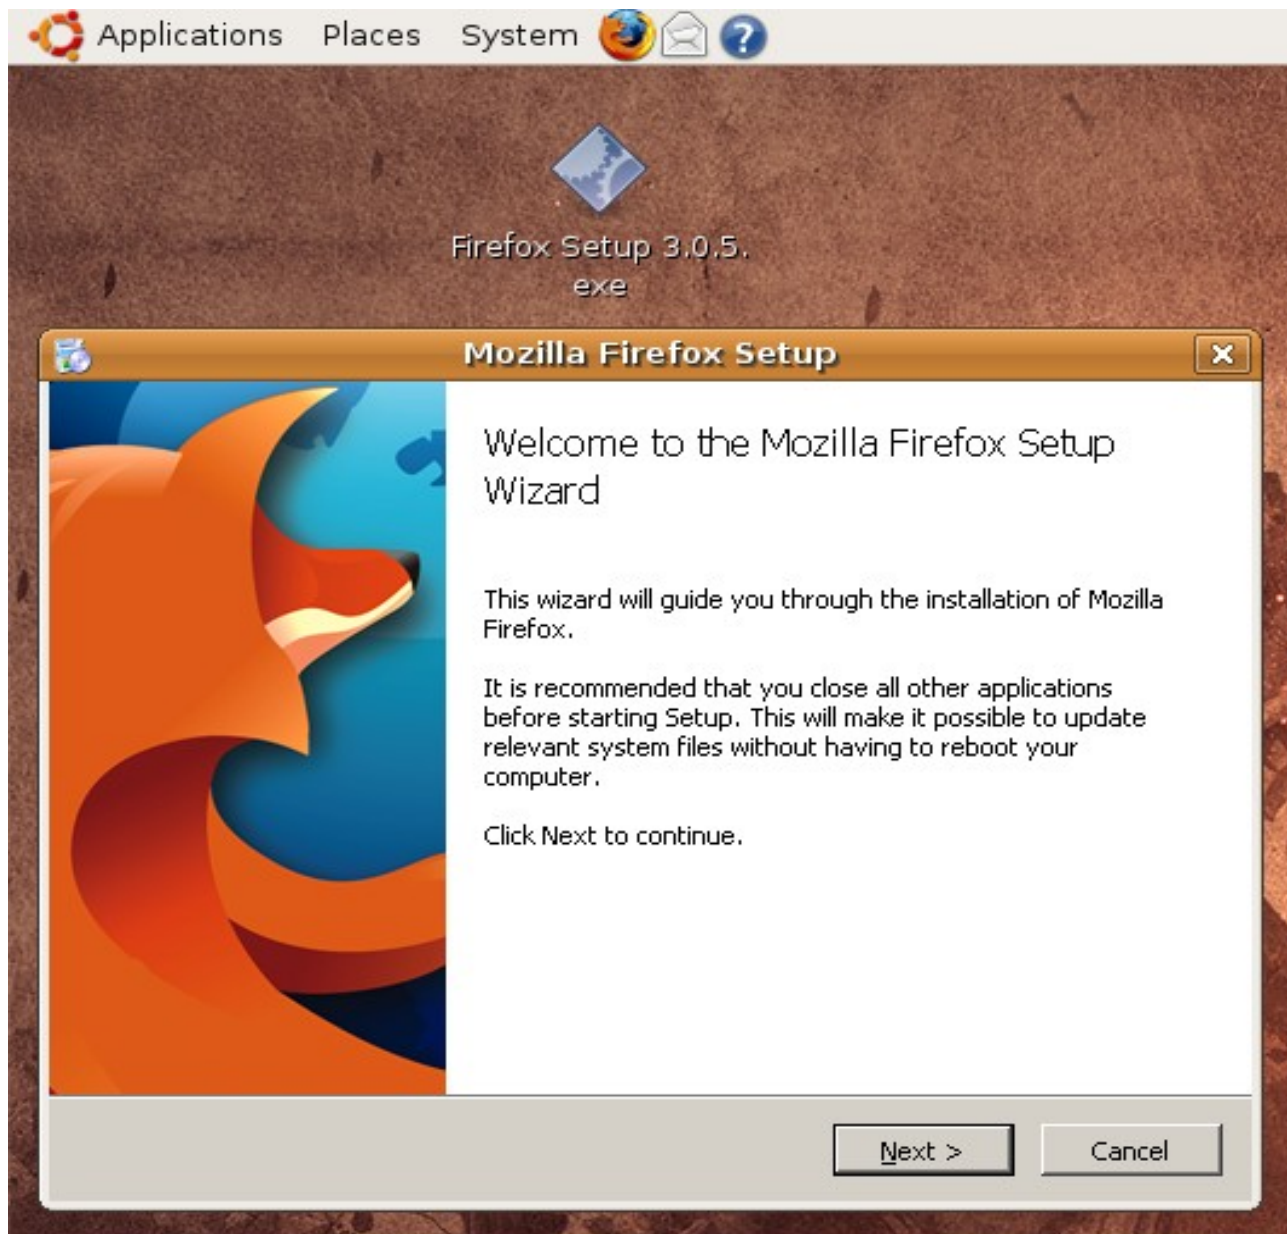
Applications Places System

Firefox Setup 3.0.5.exe

Mozilla Firefox Setup

Welcome to the Mozilla Firefox Setup Wizard

This wizard will guide you through the installation of Mozilla Firefox.

It is recommended that you close all other applications before starting Setup. This will make it possible to update relevant system files without having to reboot your computer.

Click Next to continue.

Next >

Cancel